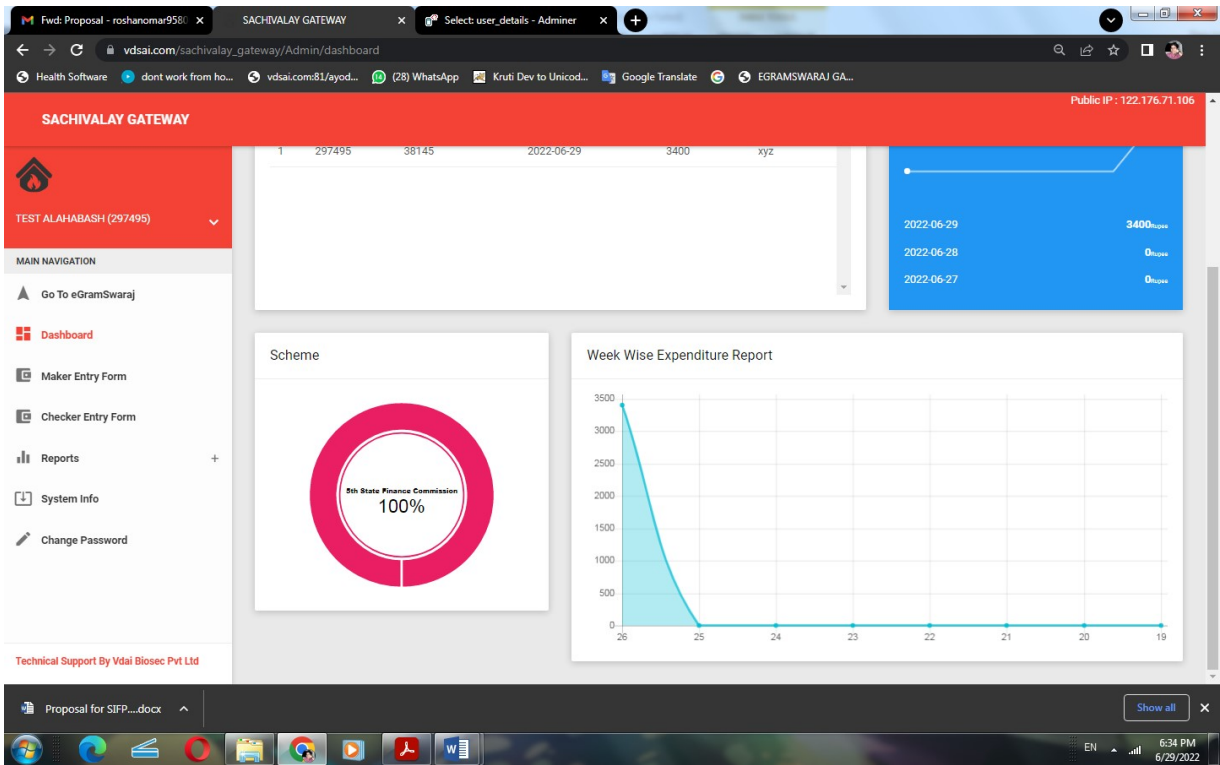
Fwd: Proposal - roshanomar958 ×
SACHIVALAY GATEWAY ×
Select: user_details - Adminer ×

vdsai.com/sachivalay_gateway/Admin/dashboard

Health Software | dont work from ho... | vdsai.com:81/ayod... | (28) WhatsApp | Kruti Dev to Unicod... | Google Translate | EGRAMSWARAJ GA...

SACHIVALAY GATEWAY

Public IP : 122.176.71.106

TEST ALAHABASH (297495)

MAIN NAVIGATION

Go To eGramSwaraj

Dashboard

Maker Entry Form

Checker Entry Form

Reports +

System Info

Change Password

Technical Support By Vdai Biosec Pvt Ltd

| 1 | 297495 | 38145 | 2022-06-29 | 3400 | xyz |
|---|---|---|---|---|---|

2022-06-29 3400Rupee

2022-06-28 0Rupee

2022-06-27 0Rupee

Scheme

5th State Finance Commission
100%

Week Wise Expenditure Report

3500
3000
2500
2000
1500
1000
500
0
26 25 24 23 22 21 20 19

Proposal for SIFP....docx

Show all ×

EN 6:34 PM 6/29/2022